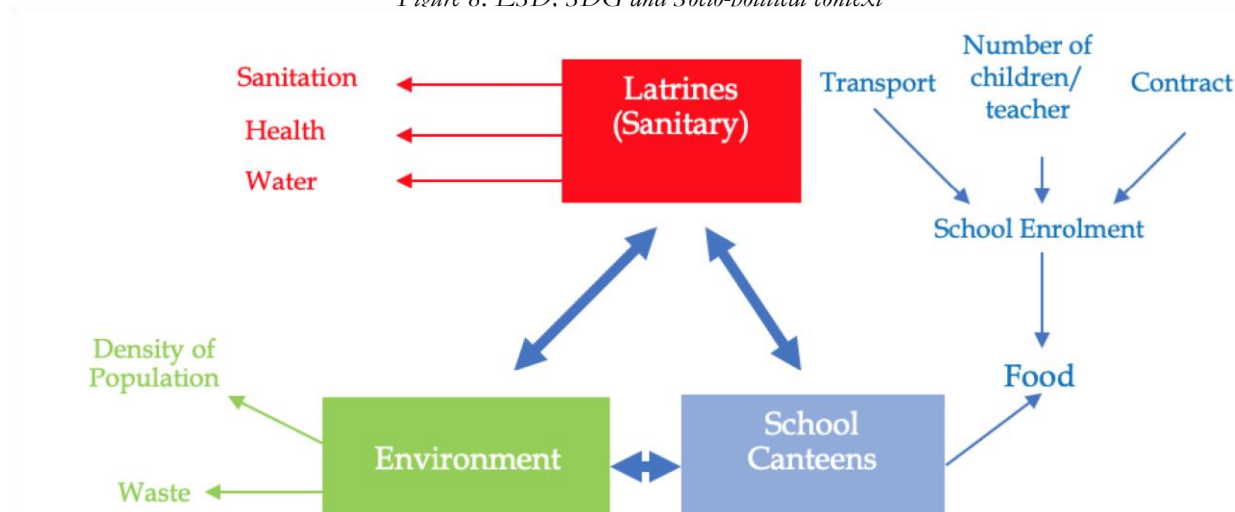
Figure 8: ESD: SDG and Socio-political context

Sanitation
Health
Water

Latrines (Sanitary)

Transport
Number of children/ teacher
Contract

School Enrolment

Food

Density of Population

Waste

Environment

School Canteens